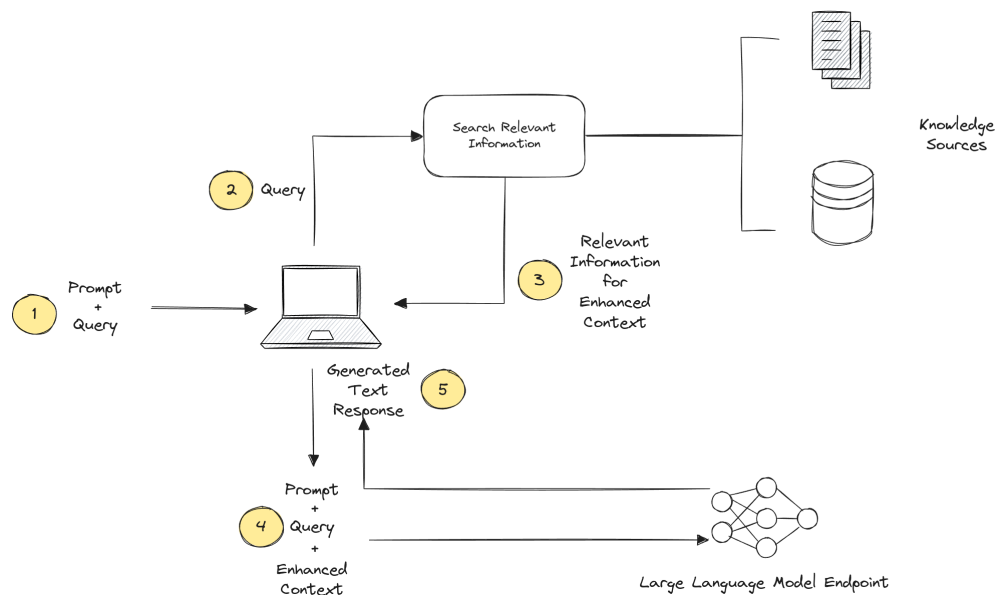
Search Relevant Information

Knowledge Sources

2 Query

1 Prompt + Query

3 Relevant Information for Enhanced Context

Generated Text Response 5

4 Prompt + Query + Enhanced Context

Large Language Model Endpoint